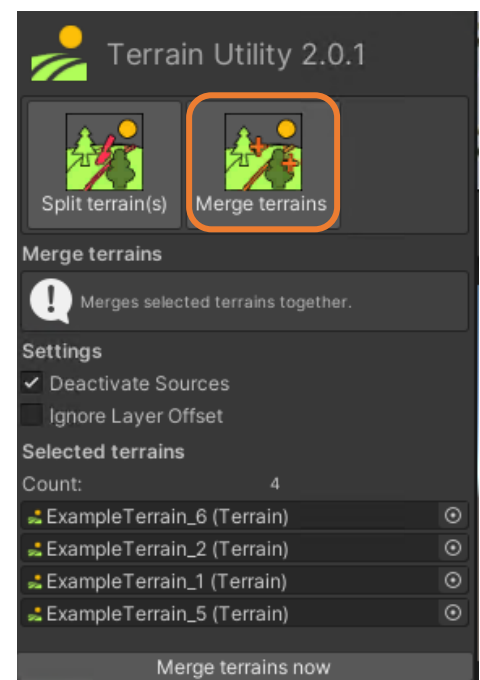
Terrain Utility 2.0.1

Split terrain(s)

Merge terrains

Merge terrains

Merges selected terrains together.

Settings

Deactivate Sources

Ignore Layer Offset

Selected terrains

Count: 4

ExampleTerrain_6 (Terrain)

ExampleTerrain_2 (Terrain)

ExampleTerrain_1 (Terrain)

ExampleTerrain_5 (Terrain)

Merge terrains now